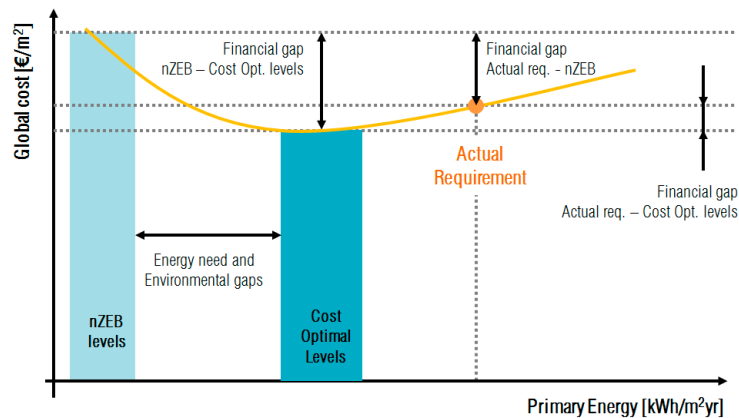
Global cost [€/m$^2$]

Financial gap
nZEB – Cost Opt. levels

Financial gap
Actual req. - nZEB

Actual
Requirement

Financial gap
Actual req. – Cost Opt. levels

Energy need and
Environmental gaps

nZEB
levels

Cost
Optimal
Levels

Primary Energy [kWh/m$^2$yr]